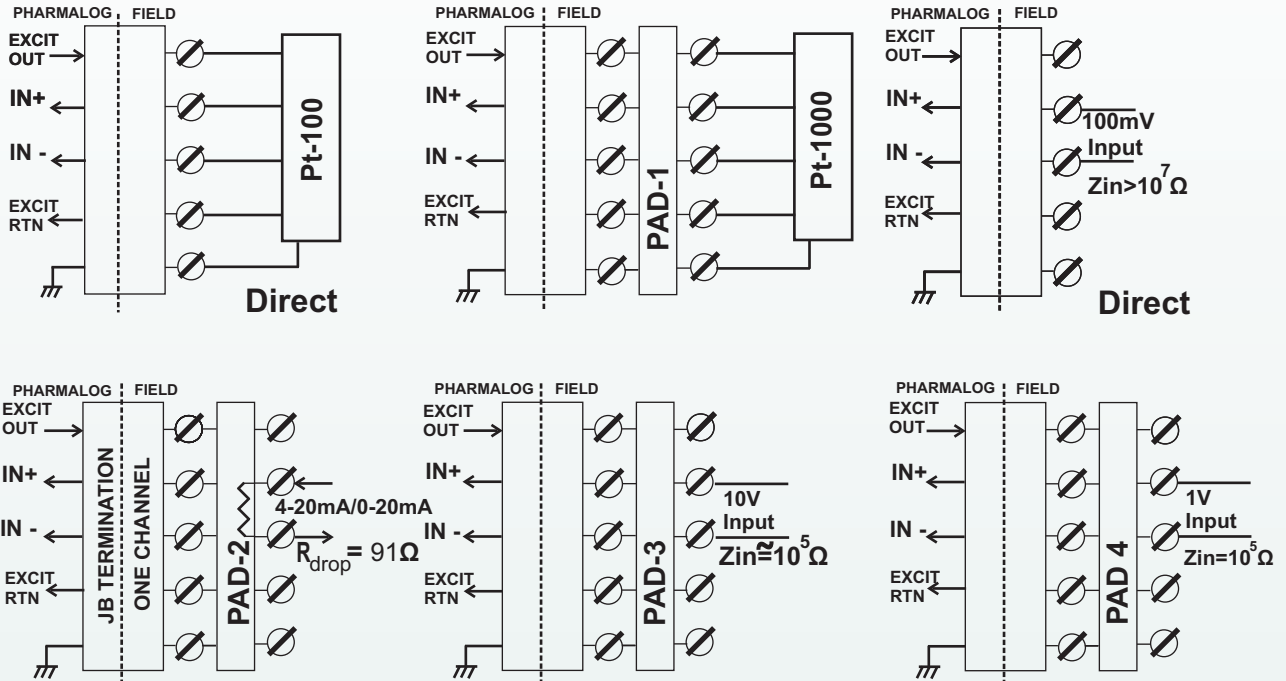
PHARMALOG FIELD
EXCIT OUT
IN+
IN -
EXCIT RTN
Pt-100
Direct

PHARMALOG FIELD
EXCIT OUT
IN+
IN -
EXCIT RTN
PAD-1
Pt-1000

PHARMALOG FIELD
EXCIT OUT
IN+
IN -
EXCIT RTN
100mV
Input
Zin>$10^7\Omega$
Direct

PHARMALOG FIELD
EXCIT OUT
IN+
IN -
EXCIT RTN
JB TERMINATION
ONE CHANNEL
PAD-2
4-20mA/0-20mA
$R_{drop}$ = 91Ω

PHARMALOG FIELD
EXCIT OUT
IN+
IN -
EXCIT RTN
PAD-3
10V
Input
Zin≅$10^5\Omega$

PHARMALOG FIELD
EXCIT OUT
IN+
IN -
EXCIT RTN
PAD 4
1V
Input
Zin=$10^5\Omega$